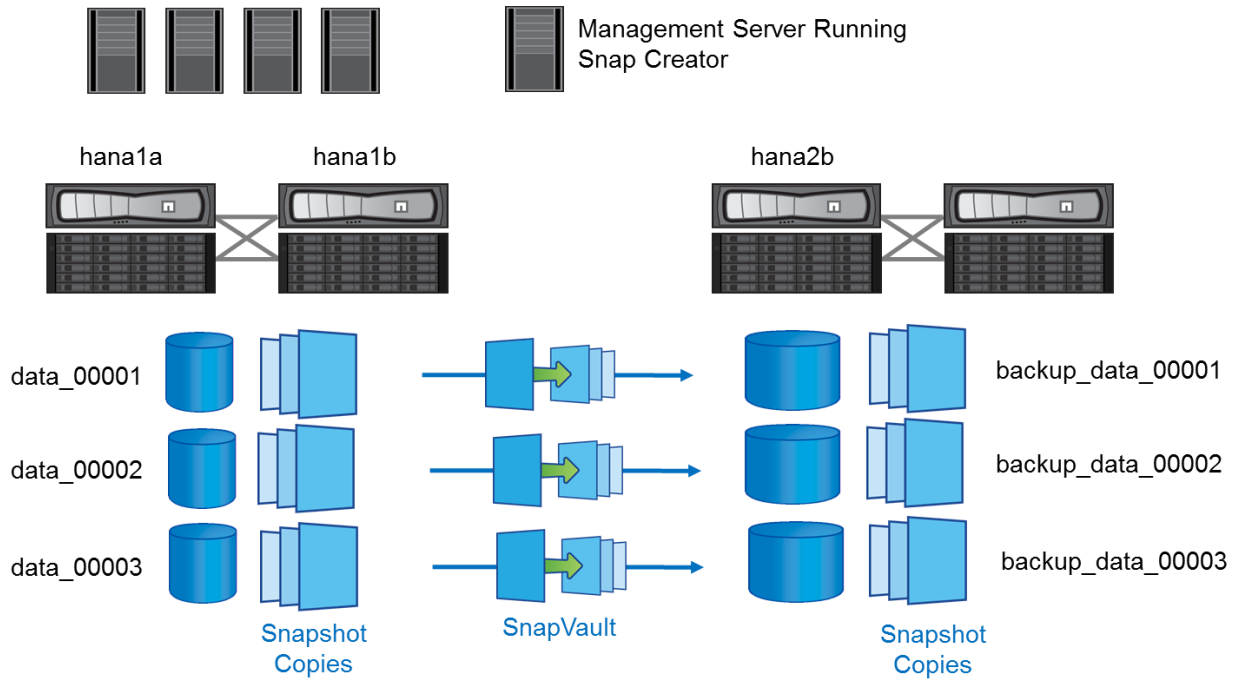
Management Server Running Snap Creator

hana1a

hana1b

hana2b

data_00001

data_00002

data_00003

Snapshot Copies

SnapVault

backup_data_00001

backup_data_00002

backup_data_00003

Snapshot Copies